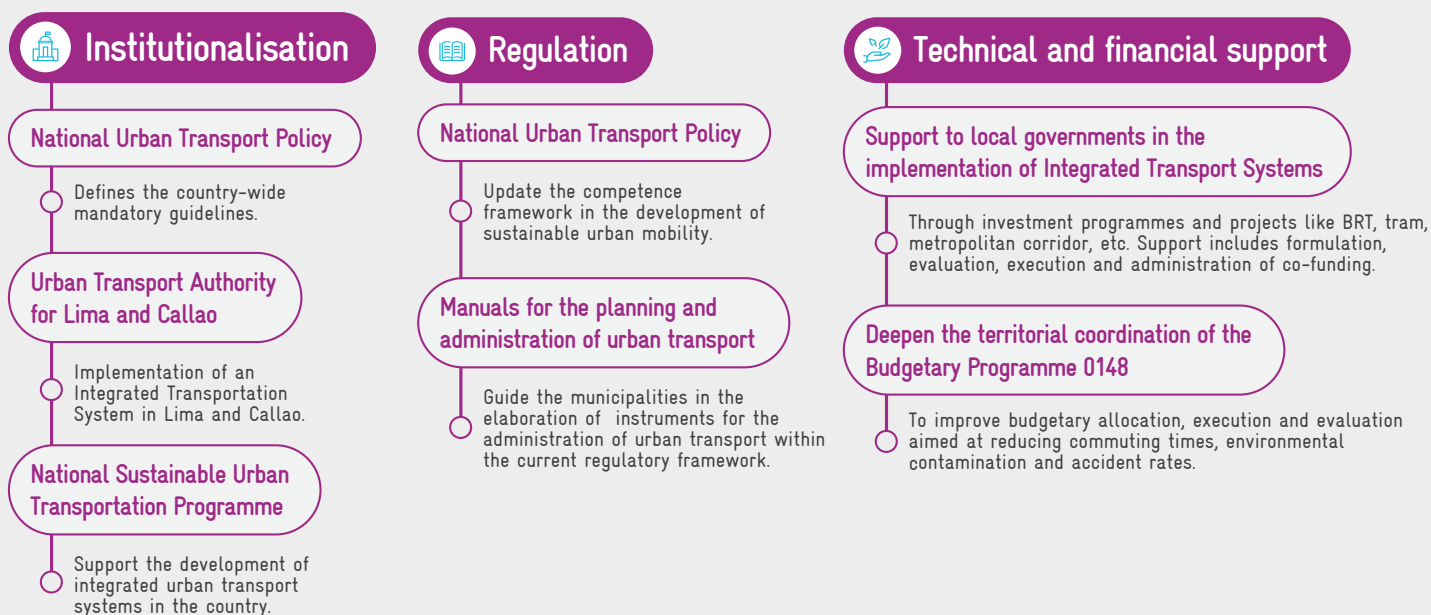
Institutionalisation

National Urban Transport Policy

Defines the country-wide mandatory guidelines.

Urban Transport Authority for Lima and Callao

Implementation of an Integrated Transportation System in Lima and Callao.

National Sustainable Urban Transportation Programme

Support the development of integrated urban transport systems in the country.

Regulation

National Urban Transport Policy

Update the competence framework in the development of sustainable urban mobility.

Manuals for the planning and administration of urban transport

Guide the municipalities in the elaboration of instruments for the administration of urban transport within the current regulatory framework.

Technical and financial support

Support to local governments in the implementation of Integrated Transport Systems

Through investment programmes and projects like BRT, tram, metropolitan corridor, etc. Support includes formulation, evaluation, execution and administration of co-funding.

Deepen the territorial coordination of the Budgetary Programme 0148

To improve budgetary allocation, execution and evaluation aimed at reducing commuting times, environmental contamination and accident rates.